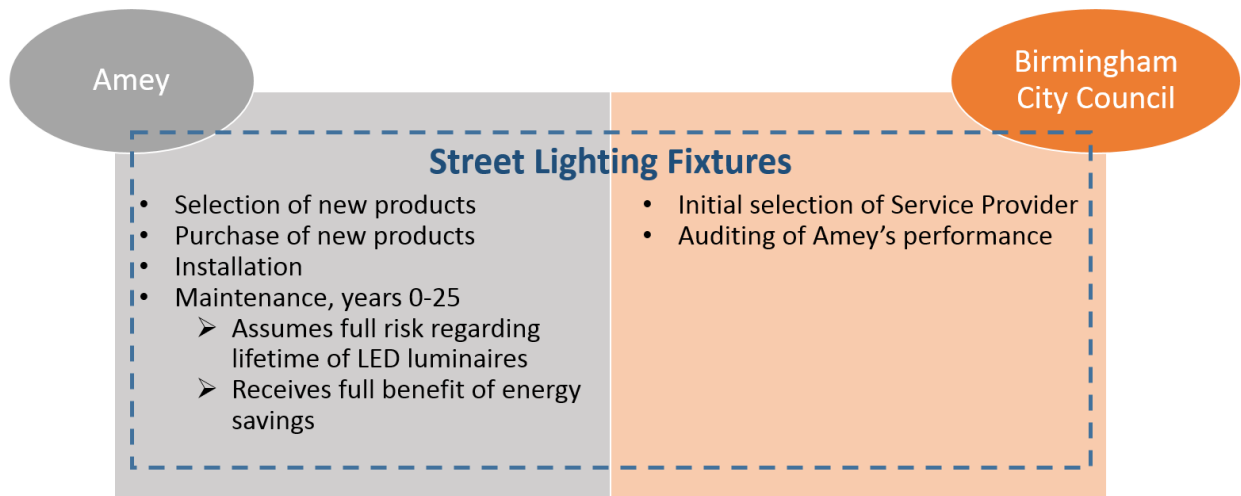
Amey

Birmingham City Council

Street Lighting Fixtures

- Selection of new products
- Purchase of new products
- Installation
- Maintenance, years 0-25
  - ➢ Assumes full risk regarding lifetime of LED luminaires
  - ➢ Receives full benefit of energy savings

- Initial selection of Service Provider
- Auditing of Amey's performance